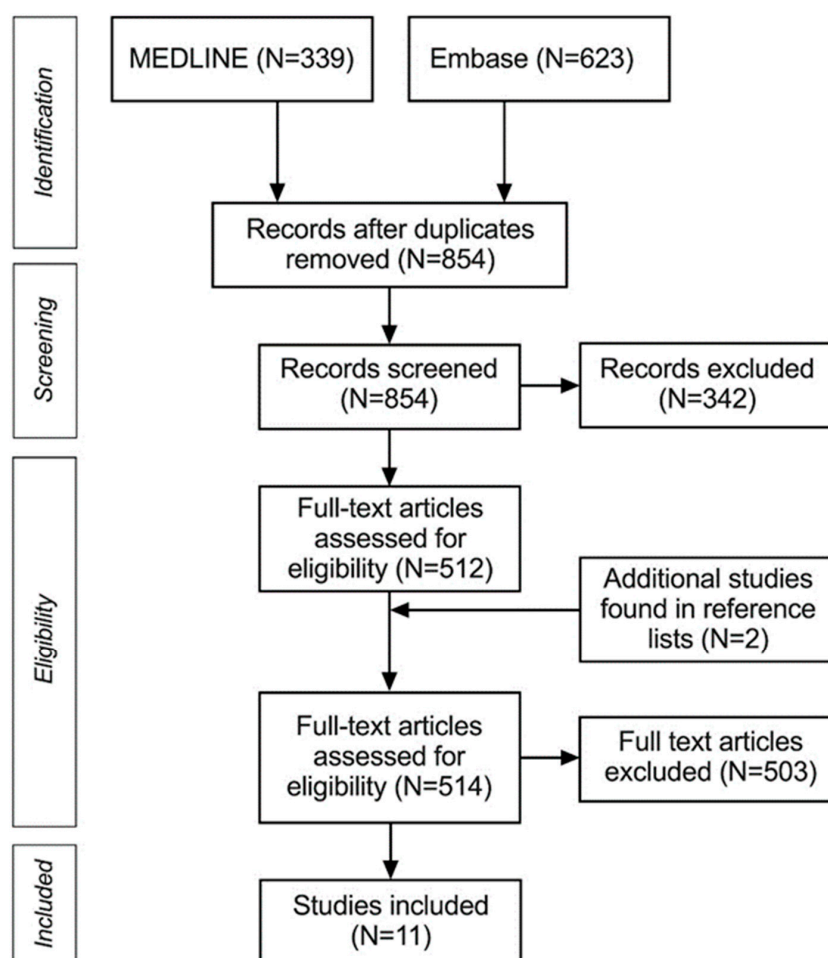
Identification

MEDLINE (N=339)

Embase (N=623)

Records after duplicates removed (N=854)

Screening

Records screened (N=854)

Records excluded (N=342)

Eligibility

Full-text articles assessed for eligibility (N=512)

Additional studies found in reference lists (N=2)

Full-text articles assessed for eligibility (N=514)

Full text articles excluded (N=503)

Included

Studies included (N=11)